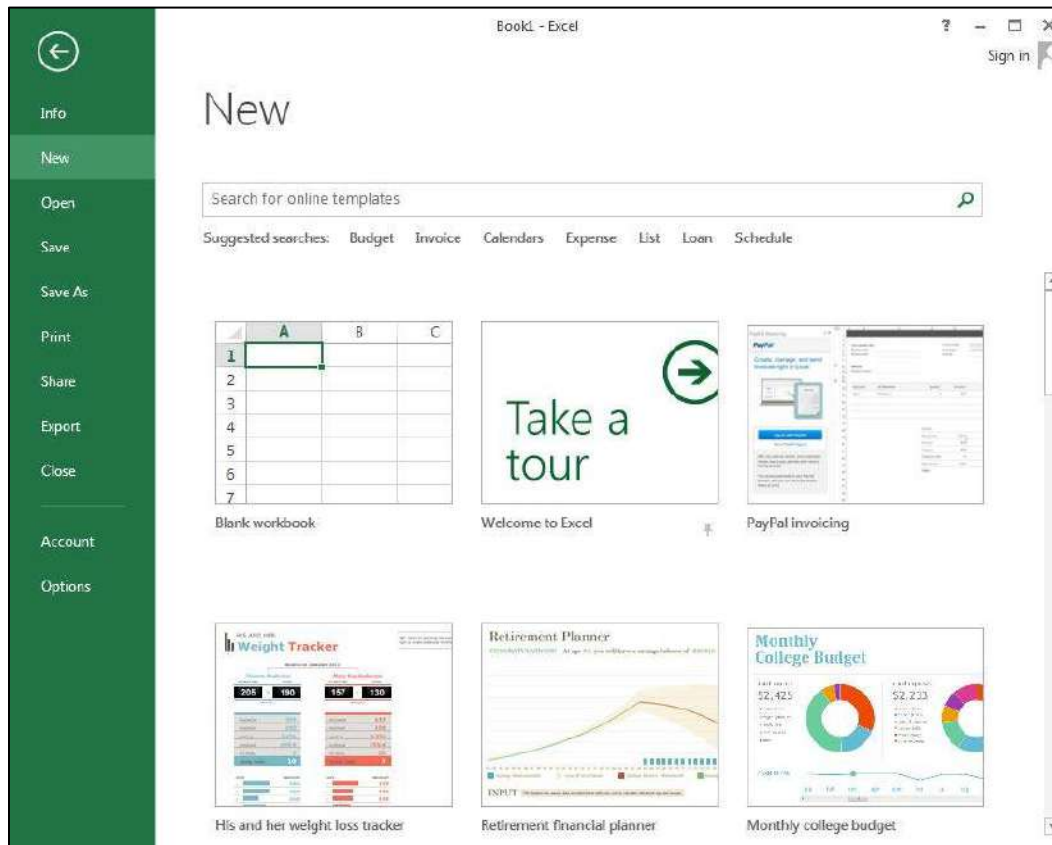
Book1 - Excel

? – □ ×

Sign in

Info

New

Open

Save

Save As

Print

Share

Export

Close

Account

Options

New

Search for online templates

Suggested searches: Budget Invoice Calendars Expense List Loan Schedule

| | A | B | C |
|---|---|---|---|
| 1 | | | |
| 2 | | | |
| 3 | | | |
| 4 | | | |
| 5 | | | |
| 6 | | | |
| 7 | | | |

Blank workbook

Take a tour

Welcome to Excel

PayPal

Create, manage, and send invoices right in Excel

PayPal invoicing

Weight Tracker

205 190 157 130

His and her weight loss tracker

Retirement Planner

INPUT

Retirement financial planner

Monthly College Budget

$2,425 $2,233

Monthly college budget